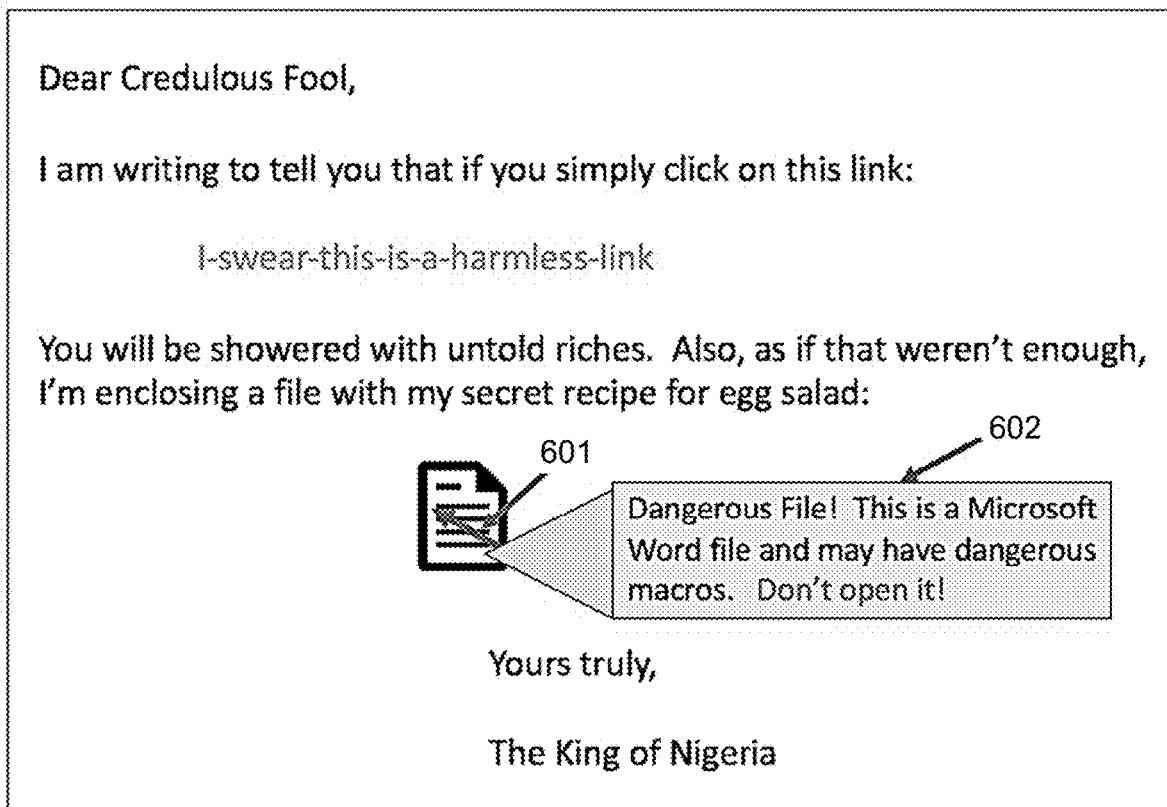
Dear Credulous Fool,

I am writing to tell you that if you simply click on this link:

I-swear-this-is-a-harmless-link

You will be showered with untold riches. Also, as if that weren't enough, I'm enclosing a file with my secret recipe for egg salad:

602

601

Dangerous File! This is a Microsoft Word file and may have dangerous macros. Don't open it!

Yours truly,

The King of Nigeria